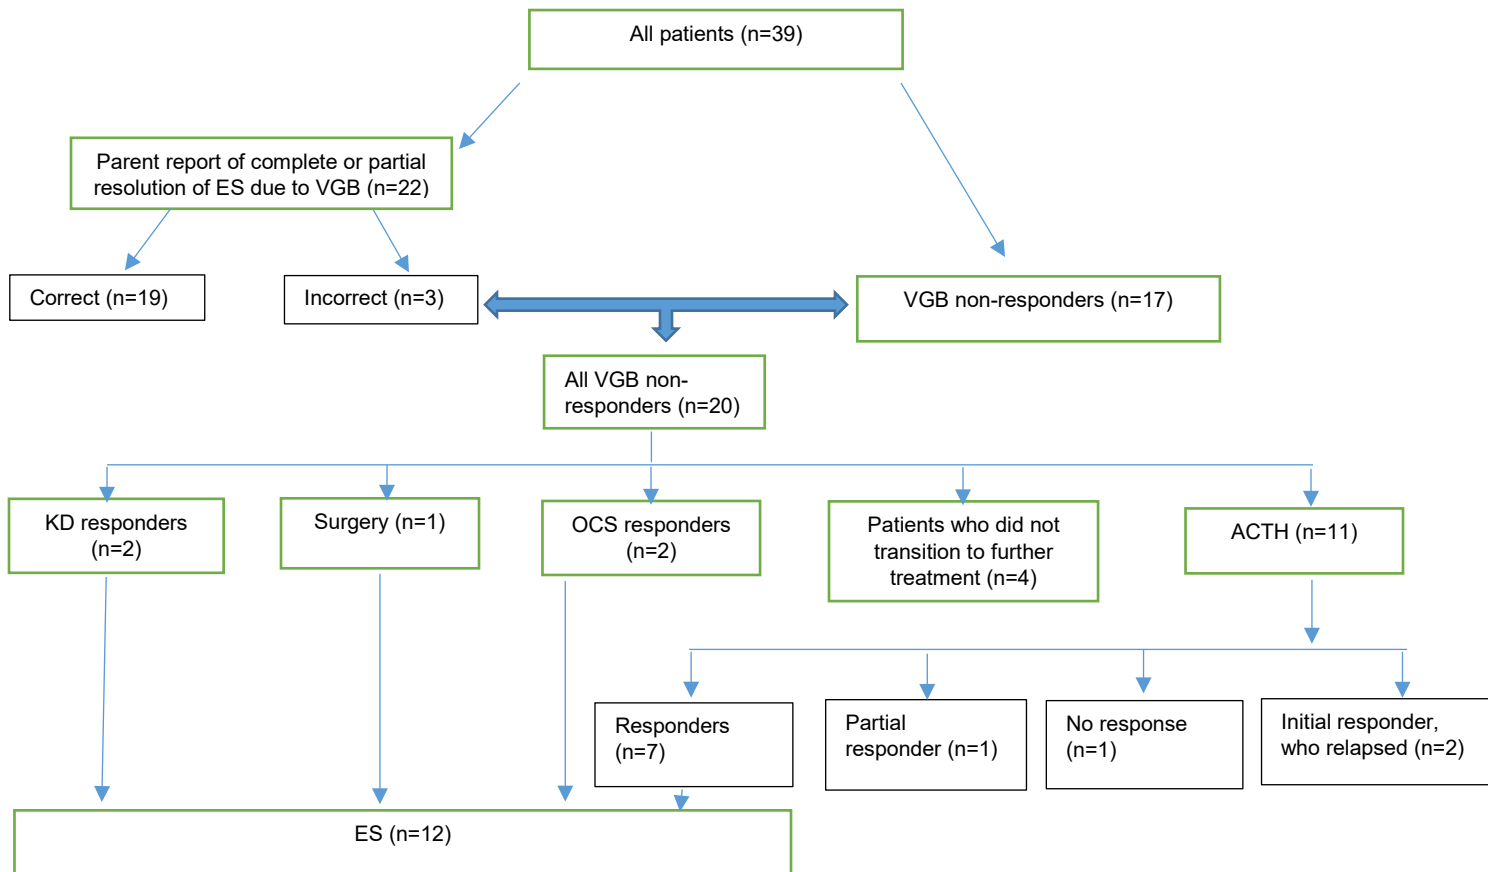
All patients (n=39)

Parent report of complete or partial resolution of ES due to VGB (n=22)

Correct (n=19)

Incorrect (n=3)

VGB non-responders (n=17)

All VGB non-responders (n=20)

KD responders (n=2)

Surgery (n=1)

OCS responders (n=2)

Patients who did not transition to further treatment (n=4)

ACTH (n=11)

Responders (n=7)

Partial responder (n=1)

No response (n=1)

Initial responder, who relapsed (n=2)

ES (n=12)